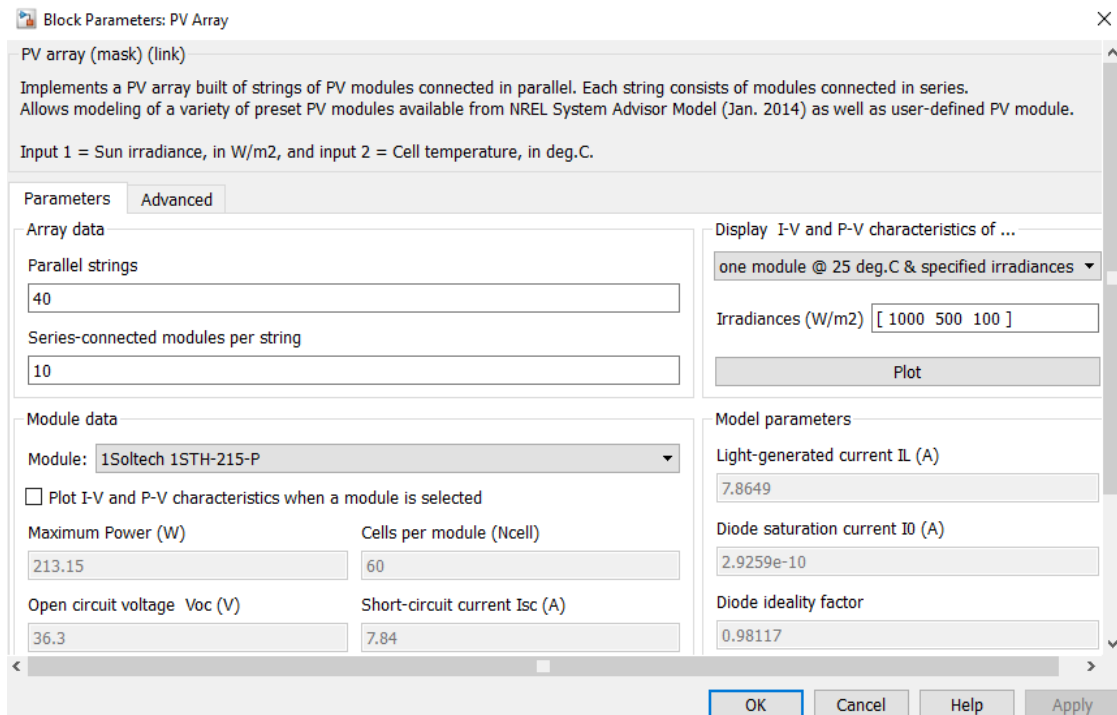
Block Parameters: PV Array

PV array (mask) (link)

Implements a PV array built of strings of PV modules connected in parallel. Each string consists of modules connected in series.
Allows modeling of a variety of preset PV modules available from NREL System Advisor Model (Jan. 2014) as well as user-defined PV module.

Input 1 = Sun irradiance, in W/m2, and input 2 = Cell temperature, in deg.C.

Parameters | Advanced

Array data

Parallel strings
40

Series-connected modules per string
10

Display I-V and P-V characteristics of ...
one module @ 25 deg.C & specified irradiances

Irradiances (W/m2) [ 1000 500 100 ]

Plot

Module data

Module: 1Soltech 1STH-215-P

Plot I-V and P-V characteristics when a module is selected

Maximum Power (W)
213.15

Cells per module (Ncell)
60

Open circuit voltage Voc (V)
36.3

Short-circuit current Isc (A)
7.84

Model parameters

Light-generated current IL (A)
7.8649

Diode saturation current I0 (A)
2.9259e-10

Diode ideality factor
0.98117

OK | Cancel | Help | Apply